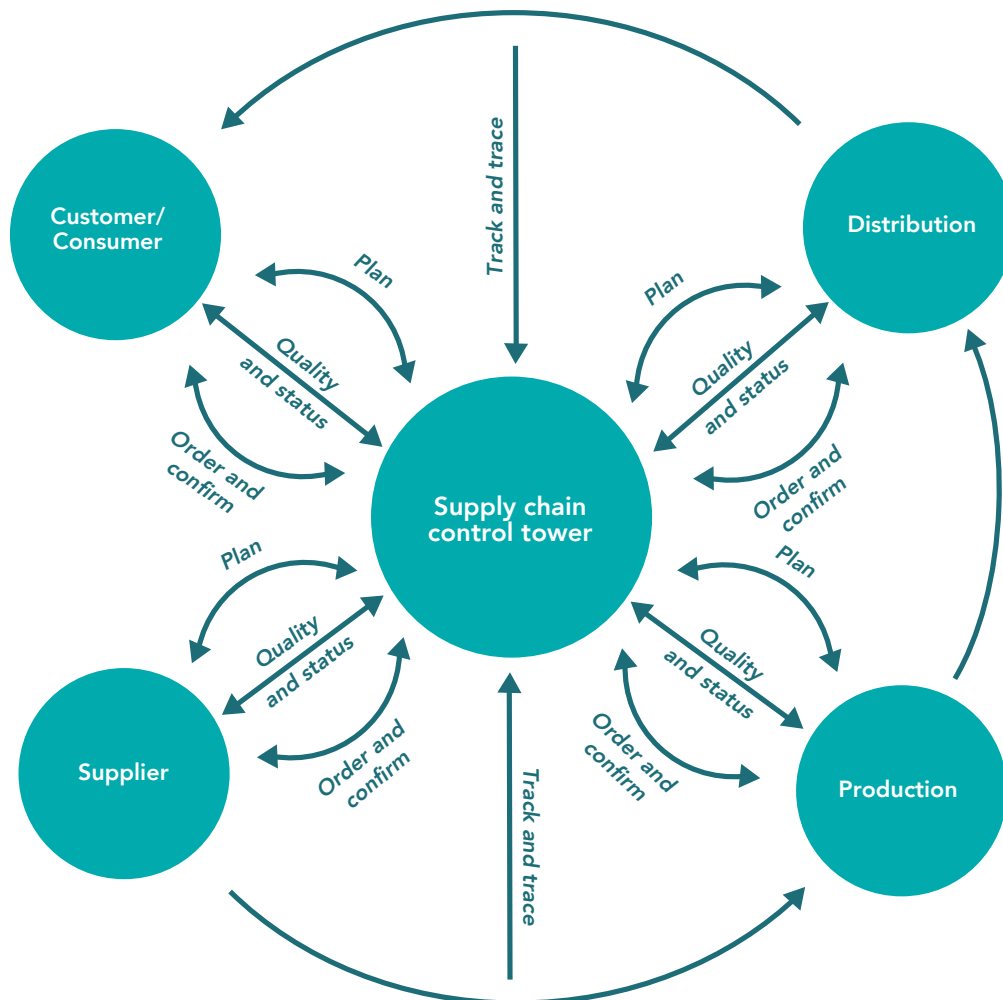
Customer/
Consumer

Track and trace

Distribution

Plan

Quality
and status

Order and
confirm

Plan

Quality
and status

Order and
confirm

Supply chain
control tower

Plan

Quality
and status

Order and
confirm

Plan

Quality
and status

Order and
confirm

Supplier

Track and trace

Production